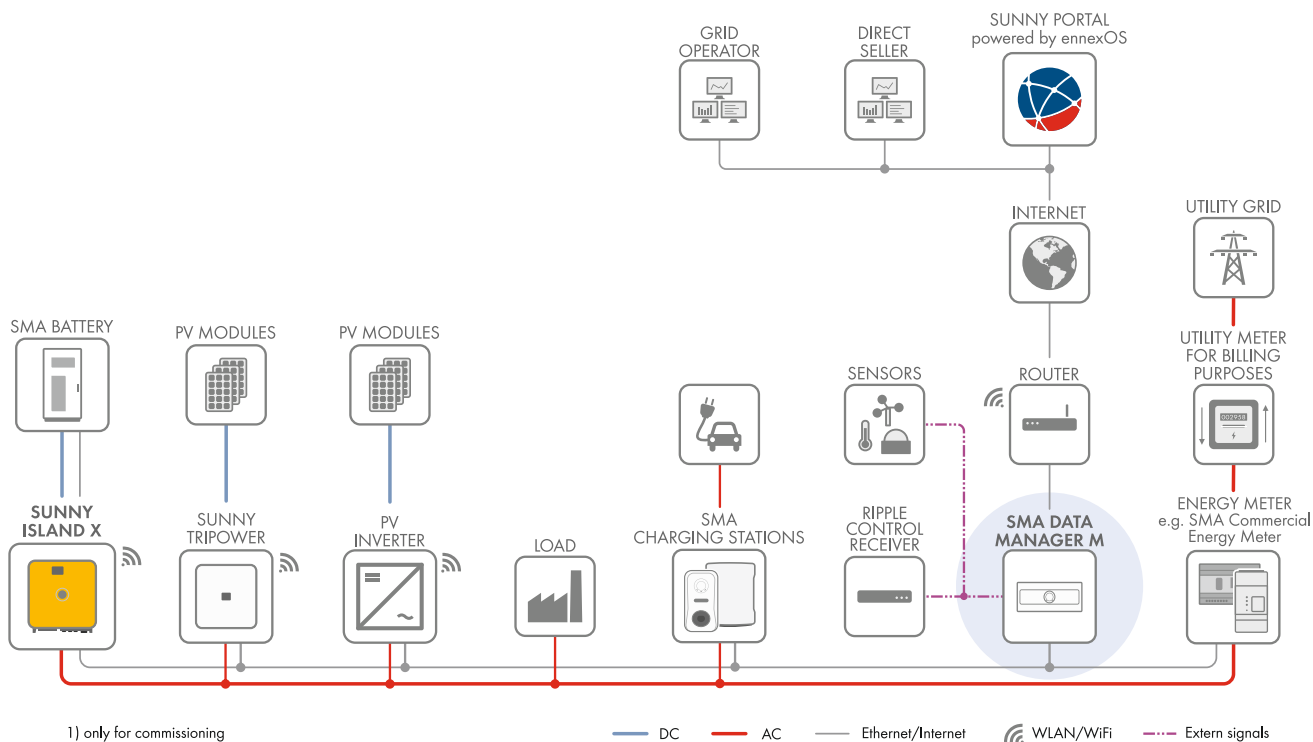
GRID OPERATOR

DIRECT SELLER

SUNNY PORTAL powered by ennexOS

INTERNET

UTILITY GRID

SMA BATTERY

PV MODULES

PV MODULES

SENSORS

ROUTER

UTILITY METER FOR BILLING PURPOSES

SUNNY ISLAND X

SUNNY TRIPOWER

PV INVERTER

LOAD

SMA CHARGING STATIONS

RIPPLE CONTROL RECEIVER

SMA DATA MANAGER M

ENERGY METER e.g. SMA Commercial Energy Meter

1) only for commissioning

DC

AC

Ethernet/Internet

WLAN/WiFi

Extern signals